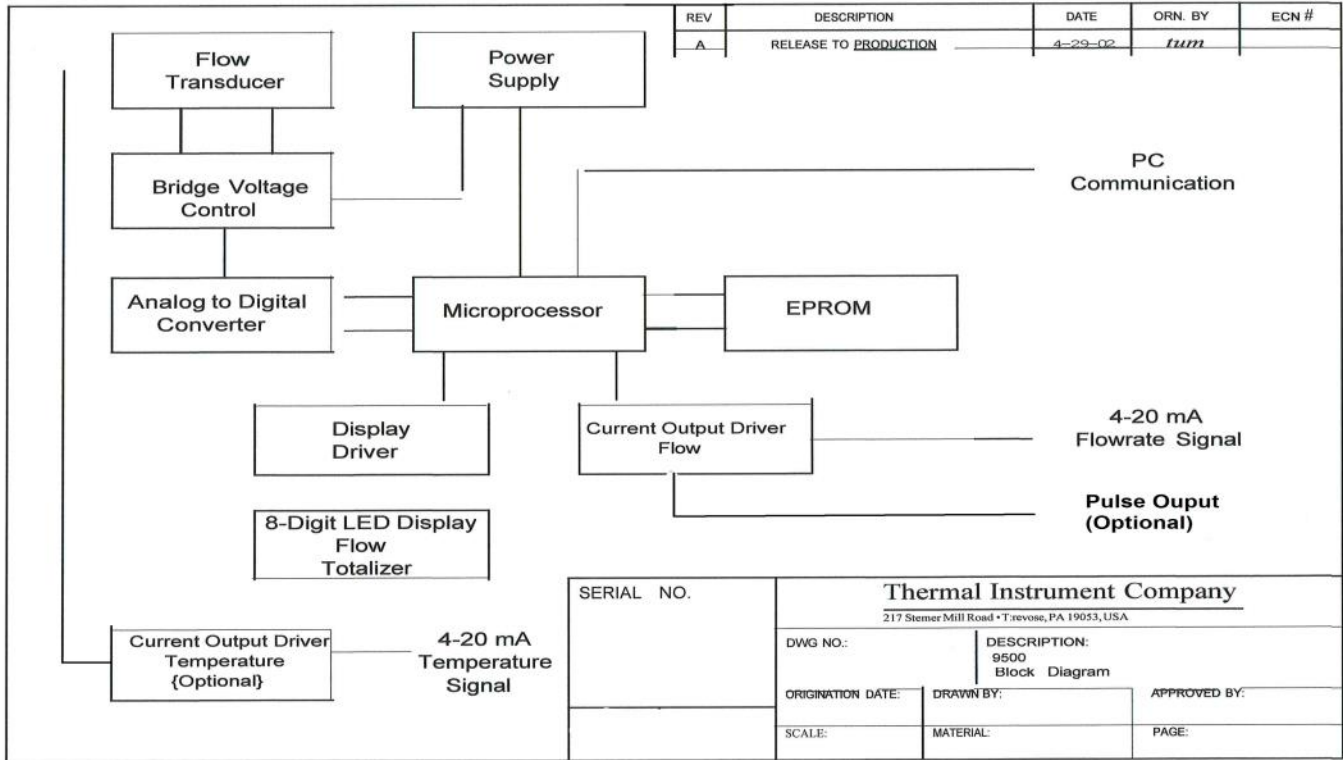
| REV | DESCRIPTION | DATE | ORN. BY | ECN # |
|---|---|---|---|---|
| A | RELEASE TO PRODUCTION | 4-29-02 | tum | |

Flow Transducer

Power Supply

Bridge Voltage Control

PC Communication

Analog to Digital Converter

Microprocessor

EPROM

Display Driver

Current Output Driver Flow

4-20 mA Flowrate Signal

Pulse Ouput (Optional)

8-Digit LED Display Flow Totalizer

Current Output Driver Temperature {Optional}

4-20 mA Temperature Signal

SERIAL NO.

Thermal Instrument Company

217 Stemer Mill Road • Trevose, PA 19053, USA

DWG NO.:

DESCRIPTION: 9500 Block Diagram

ORIGINATION DATE:

DRAWN BY:

APPROVED BY:

SCALE:

MATERIAL:

PAGE: